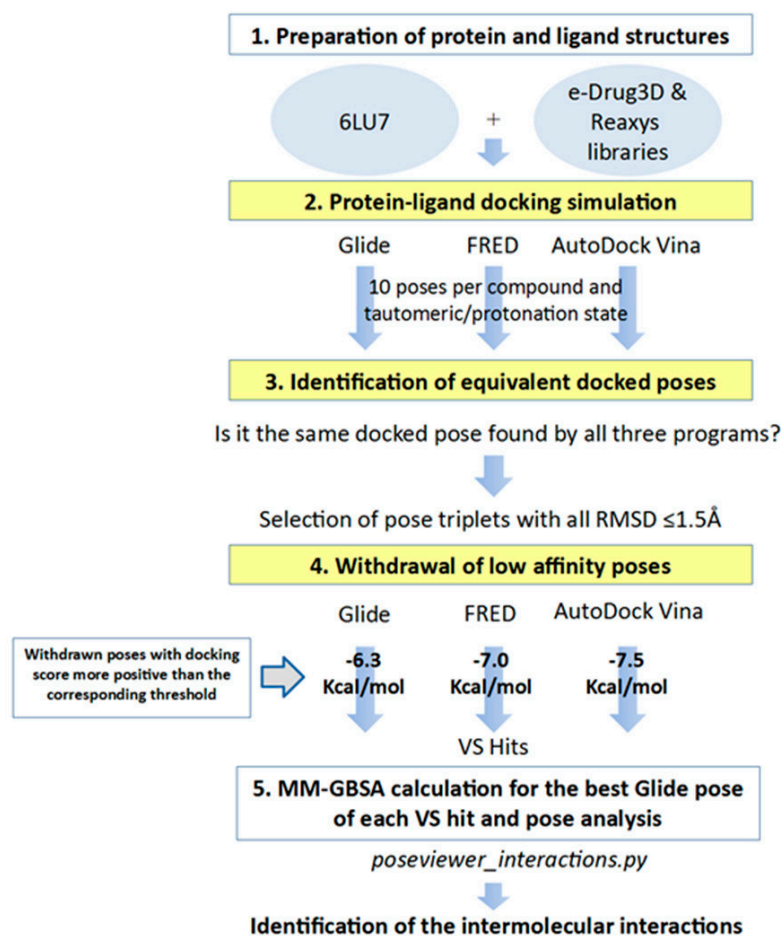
1. Preparation of protein and ligand structures

6LU7

+

e-Drug3D & Reaxys libraries

2. Protein-ligand docking simulation

Glide

FRED

AutoDock Vina

10 poses per compound and tautomeric/protonation state

3. Identification of equivalent docked poses

Is it the same docked pose found by all three programs?

Selection of pose triplets with all RMSD ≤1.5Å

4. Withdrawal of low affinity poses

Glide

FRED

AutoDock Vina

Withdrawn poses with docking score more positive than the corresponding threshold

-6.3 Kcal/mol

-7.0 Kcal/mol

-7.5 Kcal/mol

VS Hits

5. MM-GBSA calculation for the best Glide pose of each VS hit and pose analysis

poseviewer_interactions.py

Identification of the intermolecular interactions